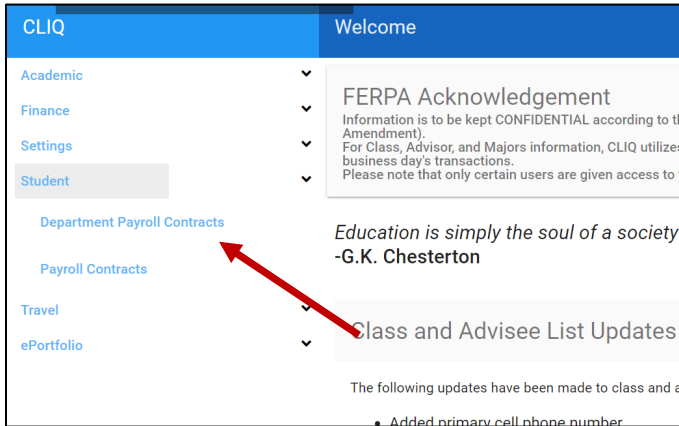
CLIQ

Welcome

Academic

Finance

Settings

Student

Department Payroll Contracts

Payroll Contracts

Travel

ePortfolio

FERPA Acknowledgement

Information is to be kept CONFIDENTIAL according to t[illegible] Amendment).
For Class, Advisor, and Majors information, CLIQ utilize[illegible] business day's transactions.
Please note that only certain users are given access to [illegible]

*Education is simply the soul of a society*
-G.K. Chesterton

Class and Advisee List Updates

The following updates have been made to class and a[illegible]

• Added primary cell phone number